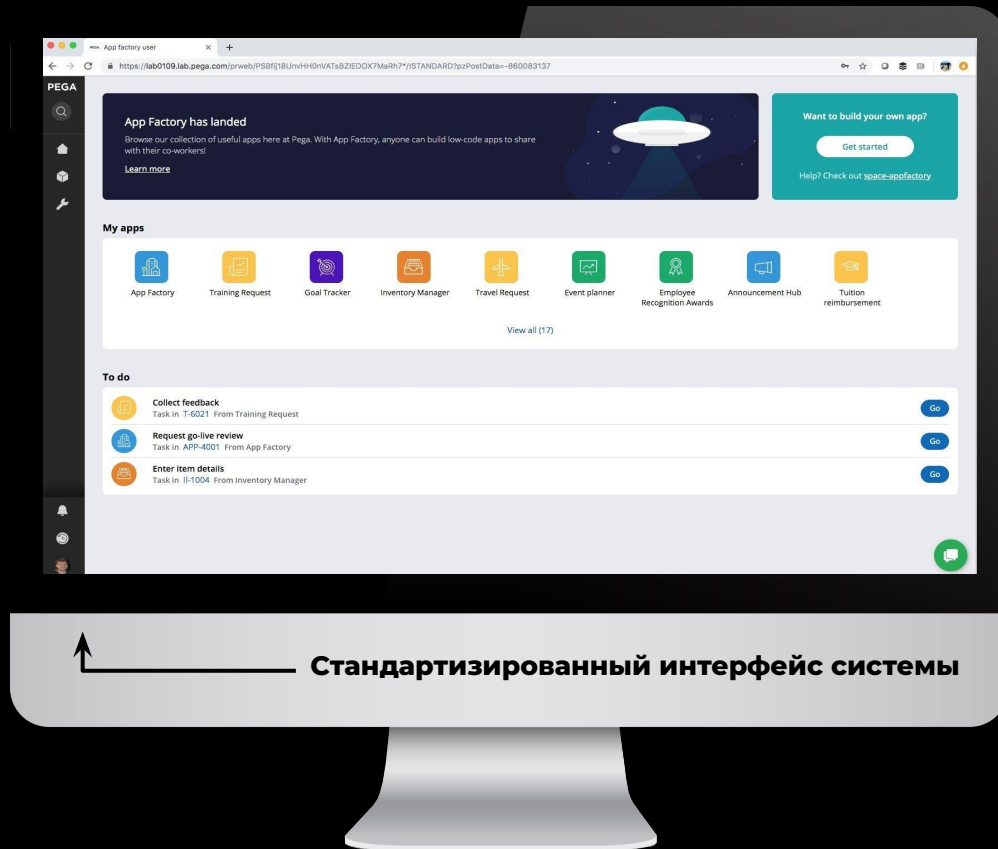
App factory user
https://lab0109.lab.pega.com/prweb/PSBfj18UnvHH0nVATsBZIEDOX7MaRh7*/!STANDARD?pzPostData=-860083137

PEGA

App Factory has landed

Browse our collection of useful apps here at Pega. With App Factory, anyone can build low-code apps to share with their co-workers!

Learn more

Want to build your own app?

Get started

Help? Check out space-appfactory

My apps

App Factory
Training Request
Goal Tracker
Inventory Manager
Travel Request
Event planner
Employee Recognition Awards
Announcement Hub
Tuition reimbursement

View all (17)

To do

Collect feedback
Task in T-6021 From Training Request
Go

Request go-live review
Task in APP-4001 From App Factory
Go

Enter item details
Task in II-1004 From Inventory Manager
Go

Стандартизированный интерфейс системы